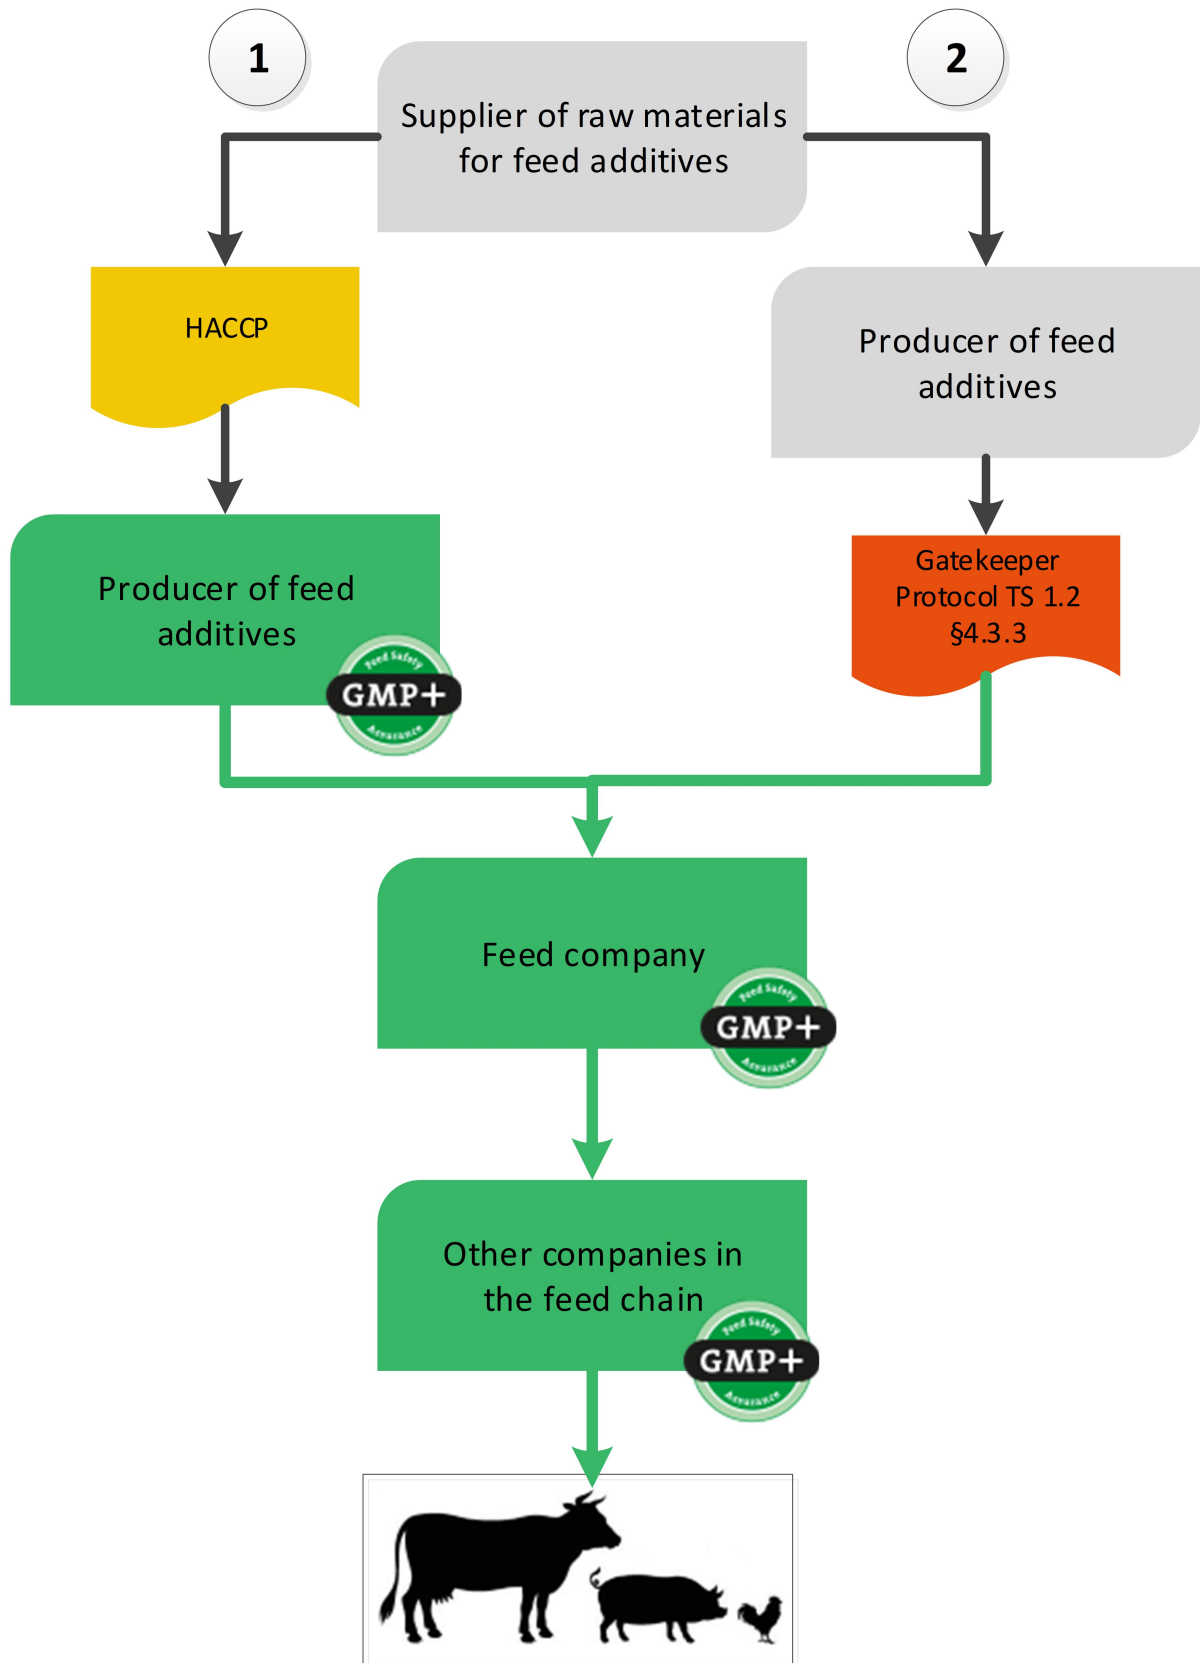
1

Supplier of raw materials for feed additives

2

HACCP

Producer of feed additives

Producer of feed additives

Feed Safety
GMP+
Assurance

Gatekeeper Protocol TS 1.2 §4.3.3

Feed company

Feed Safety
GMP+
Assurance

Other companies in the feed chain

Feed Safety
GMP+
Assurance